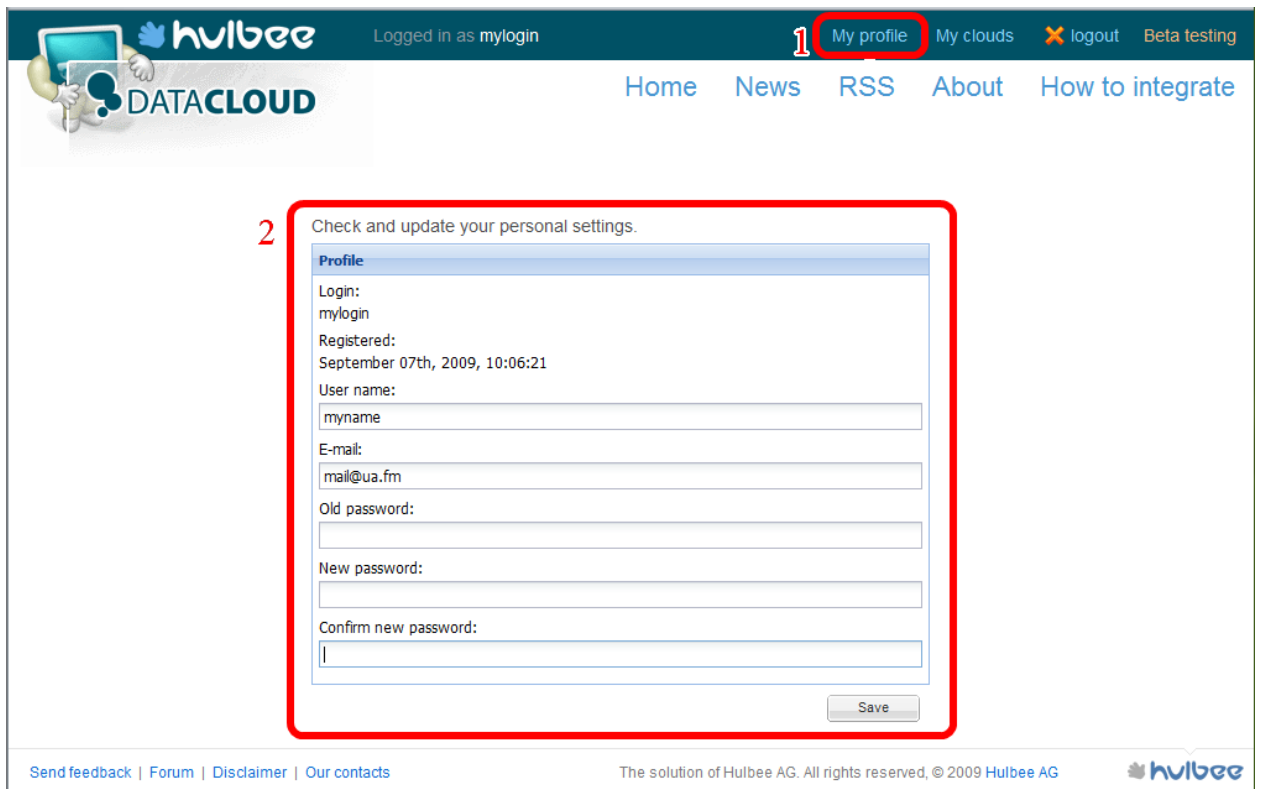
hulbee

Logged in as mylogin

1 My profile My clouds logout Beta testing

DATACLOUD

Home News RSS About How to integrate

2 Check and update your personal settings.

Profile

Login:
mylogin

Registered:
September 07th, 2009, 10:06:21

User name:
myname

E-mail:
mail@ua.fm

Old password:

New password:

Confirm new password:

Save

Send feedback | Forum | Disclaimer | Our contacts

The solution of Hulbee AG. All rights reserved, © 2009 Hulbee AG

hulbee